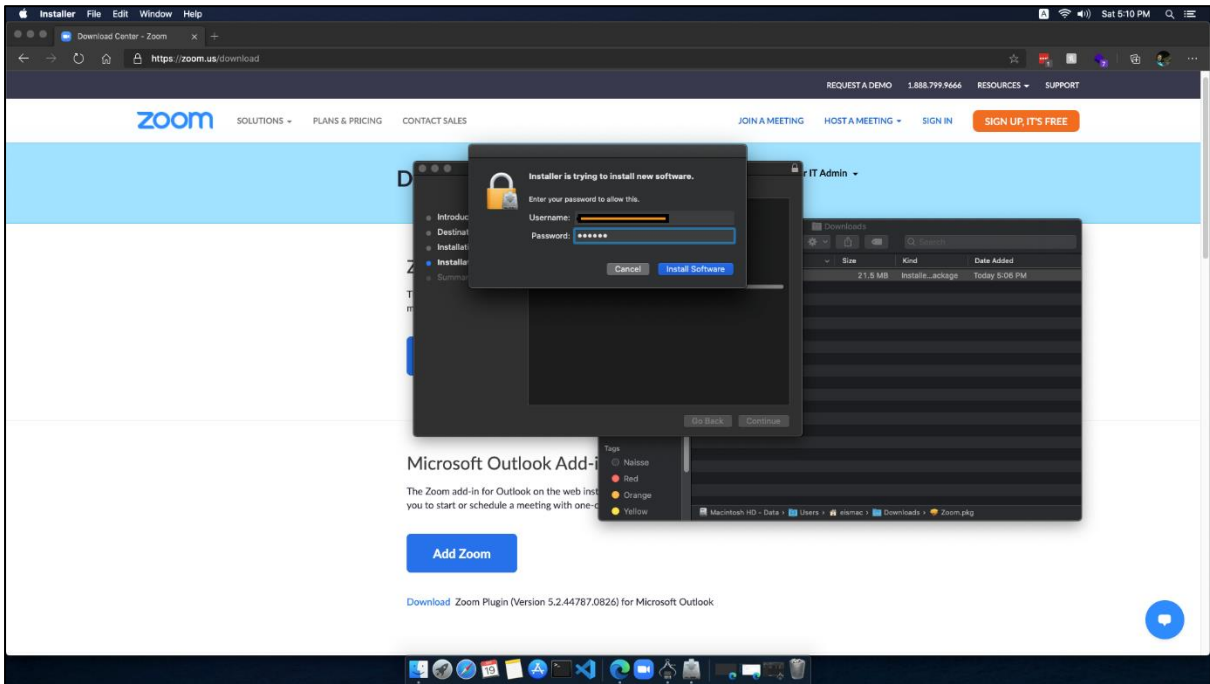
Installer File Edit Window Help
Sat 5:10 PM
Download Center - Zoom
https://zoom.us/download
REQUEST A DEMO 1.888.799.9666 RESOURCES SUPPORT
zoom SOLUTIONS PLANS & PRICING CONTACT SALES
JOIN A MEETING HOST A MEETING SIGN IN SIGN UP, IT'S FREE
D
r IT Admin
Installer is trying to install new software.
Enter your password to allow this.
Username: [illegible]
Password: ••••••
Cancel Install Software
Introduc
Destinat
Installati
Installa
Summar
Z
T
m
Go Back Continue
Downloads
Search
Size Kind Date Added
21.5 MB Installe...ackage Today 5:06 PM
Tags
Naisse
Red
Orange
Yellow
Macintosh HD - Data › Users › eismac › Downloads › Zoom.pkg
Microsoft Outlook Add-i
The Zoom add-in for Outlook on the web inst
you to start or schedule a meeting with one-c
Add Zoom
Download Zoom Plugin (Version 5.2.44787.0826) for Microsoft Outlook